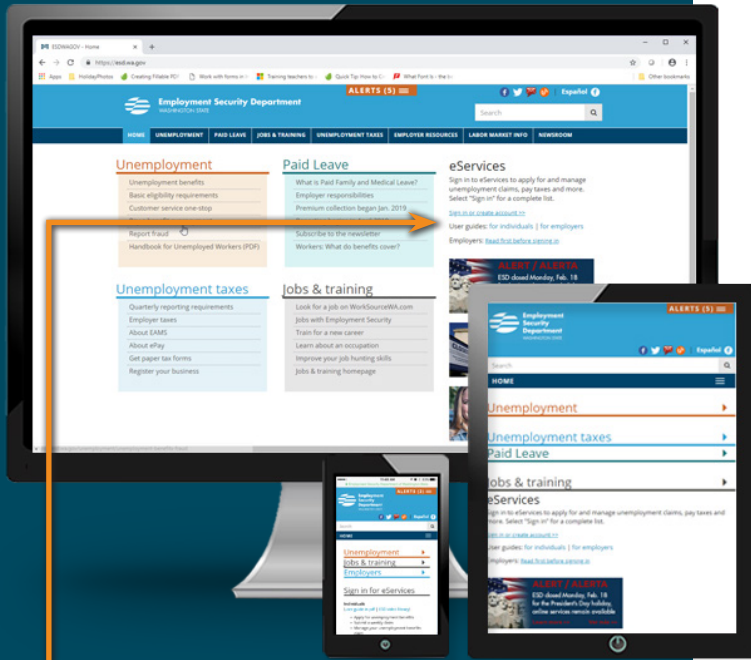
ESDWAGOV - Home
https://esd.wa.gov
Apps HolidayPhotos Creating Fillable PDF Work with forms in Training teachers to Quick Tip: How to What Font is - the b Other bookmarks

Employment Security Department
WASHINGTON STATE
ALERTS (5)
Español
Search

HOME | UNEMPLOYMENT | PAID LEAVE | JOBS & TRAINING | UNEMPLOYMENT TAXES | EMPLOYER RESOURCES | LABOR MARKET INFO | NEWSROOM

Unemployment
Unemployment benefits
Basic eligibility requirements
Customer service one-stop
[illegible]
Report fraud
Handbook for Unemployed Workers (PDF)

Paid Leave
What is Paid Family and Medical Leave?
Employer responsibilities
Premium collection began Jan. 2019
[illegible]
Subscribe to the newsletter
Workers: What do benefits cover?

eServices
Sign in to eServices to apply for and manage unemployment claims, pay taxes and more. Select "Sign in" for a complete list.
Sign in or create account >>
User guides: for individuals | for employers
Employers: Read first before signing in

ALERT / ALERTA
ESD closed Monday, Feb. 18

Unemployment taxes
Quarterly reporting requirements
Employer taxes
About EAMS
About ePay
Get paper tax forms
Register your business

Jobs & training
Look for a job on WorkSourceWA.com
Jobs with Employment Security
Train for a new career
Learn about an occupation
Improve your job hunting skills
Jobs & training homepage

Employment Security Department
WASHINGTON STATE
ALERTS (5)
Search
Español
HOME
Unemployment
Unemployment taxes
Paid Leave
Jobs & training
eServices
Sign in to eServices to apply for and manage unemployment claims, pay taxes and more. Select "Sign in" for a complete list.
Sign in or create account >>
User guides: for individuals | for employers
Employers: Read first before signing in
ALERT / ALERTA
ESD closed Monday, Feb. 18
for the President's Day holiday, online services remain available

Employment Security Department
ALERTS (5)
Search
HOME
Unemployment
Jobs & training
Employers
Sign in for eServices
Individuals
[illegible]